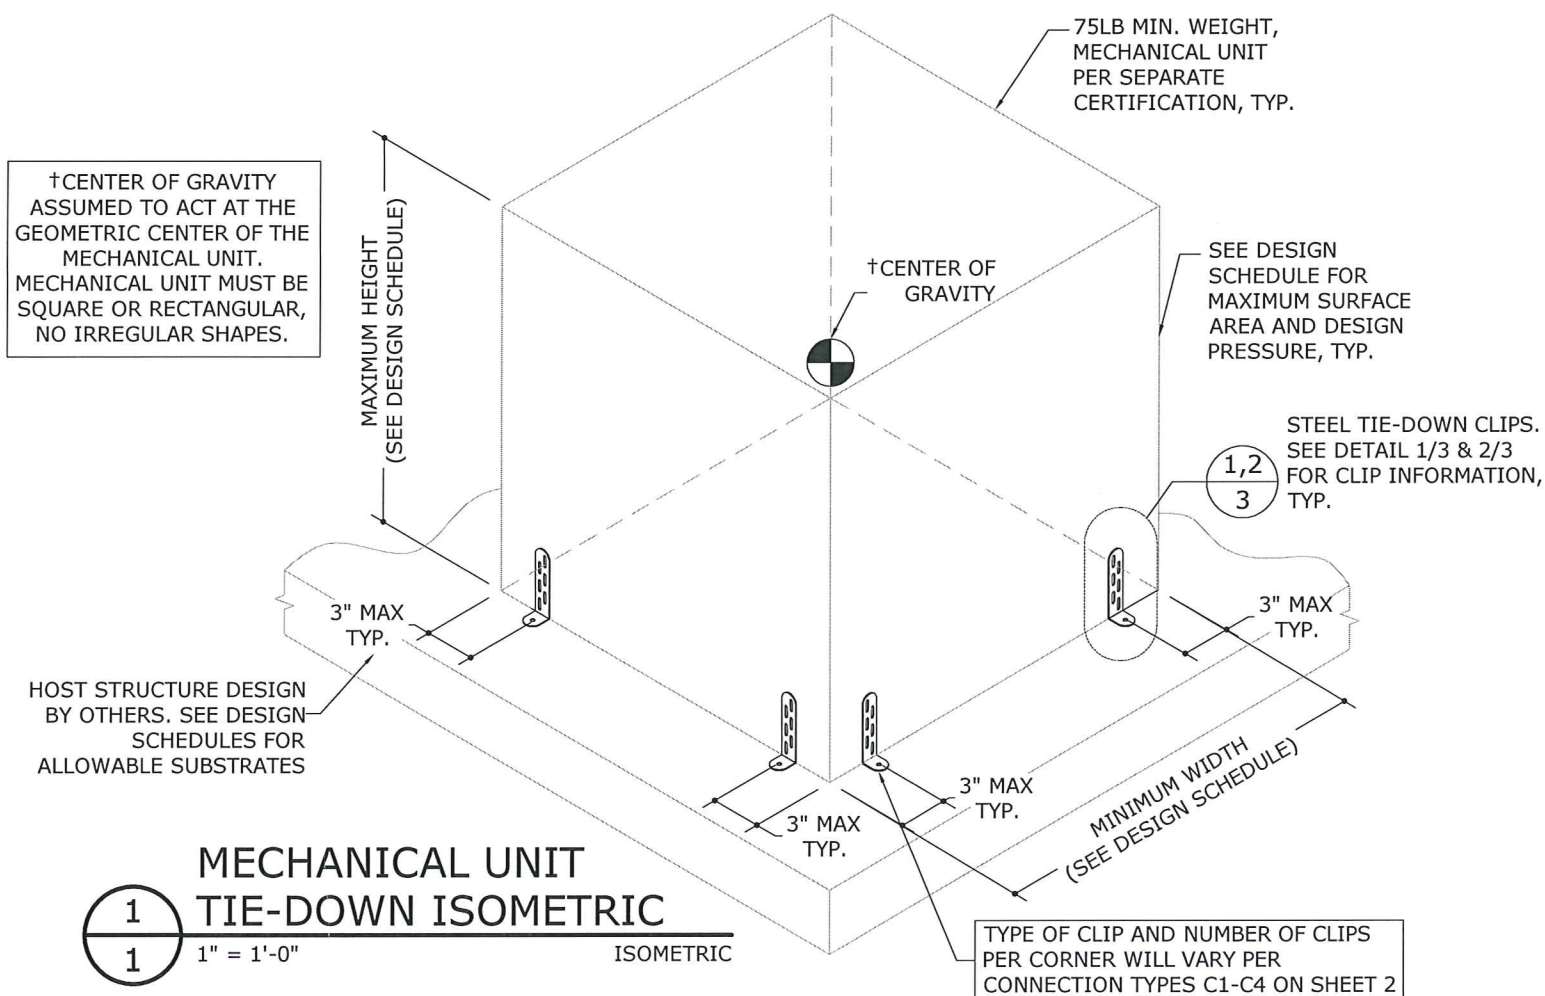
75LB MIN. WEIGHT, MECHANICAL UNIT PER SEPARATE CERTIFICATION, TYP.

†CENTER OF GRAVITY ASSUMED TO ACT AT THE GEOMETRIC CENTER OF THE MECHANICAL UNIT. MECHANICAL UNIT MUST BE SQUARE OR RECTANGULAR, NO IRREGULAR SHAPES.

MAXIMUM HEIGHT (SEE DESIGN SCHEDULE)

†CENTER OF GRAVITY

SEE DESIGN SCHEDULE FOR MAXIMUM SURFACE AREA AND DESIGN PRESSURE, TYP.

STEEL TIE-DOWN CLIPS. SEE DETAIL 1/3 & 2/3 FOR CLIP INFORMATION, TYP.

1,2
3

3" MAX TYP.

3" MAX TYP.

HOST STRUCTURE DESIGN BY OTHERS. SEE DESIGN SCHEDULES FOR ALLOWABLE SUBSTRATES

3" MAX TYP.

3" MAX TYP.

MINIMUM WIDTH (SEE DESIGN SCHEDULE)

1
1
MECHANICAL UNIT TIE-DOWN ISOMETRIC
1" = 1'-0"
ISOMETRIC

TYPE OF CLIP AND NUMBER OF CLIPS PER CORNER WILL VARY PER CONNECTION TYPES C1-C4 ON SHEET 2